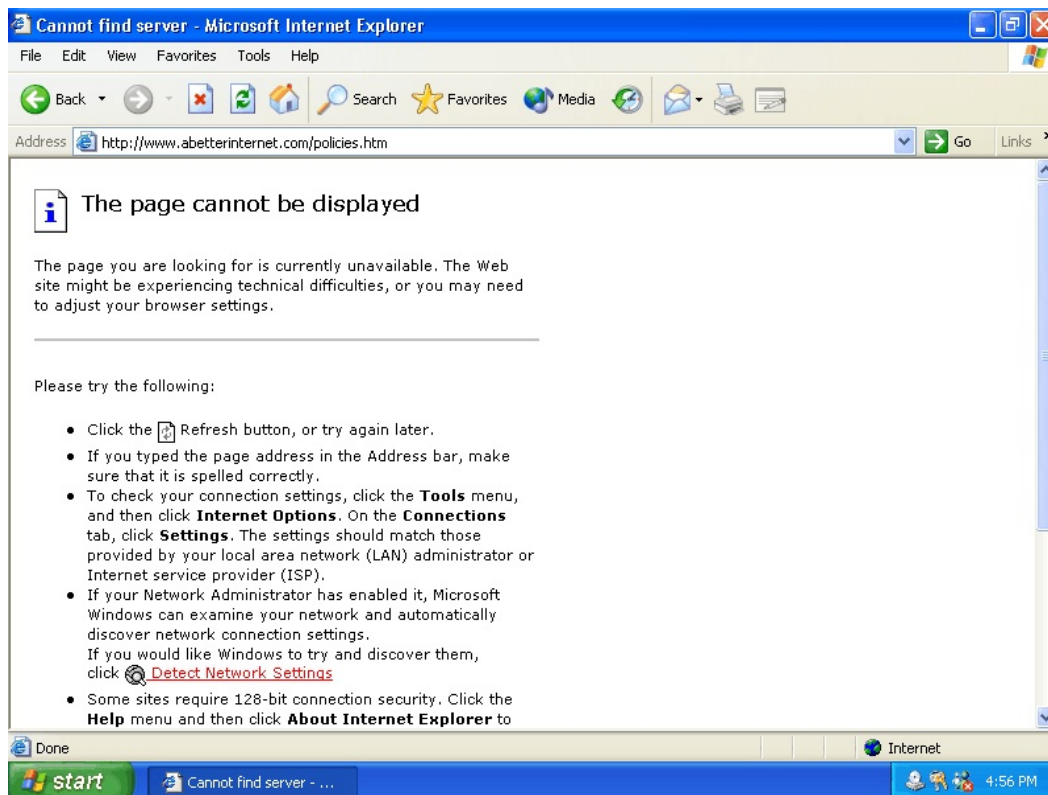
Cannot find server - Microsoft Internet Explorer

File Edit View Favorites Tools Help

Back Search Favorites Media

Address http://www.abetterinternet.com/policies.htm Go Links

The page cannot be displayed

The page you are looking for is currently unavailable. The Web site might be experiencing technical difficulties, or you may need to adjust your browser settings.

Please try the following:

- Click the Refresh button, or try again later.
- If you typed the page address in the Address bar, make sure that it is spelled correctly.
- To check your connection settings, click the **Tools** menu, and then click **Internet Options**. On the **Connections** tab, click **Settings**. The settings should match those provided by your local area network (LAN) administrator or Internet service provider (ISP).
- If your Network Administrator has enabled it, Microsoft Windows can examine your network and automatically discover network connection settings.
If you would like Windows to try and discover them, click Detect Network Settings
- Some sites require 128-bit connection security. Click the **Help** menu and then click **About Internet Explorer** to

Done Internet

start Cannot find server - ... 4:56 PM